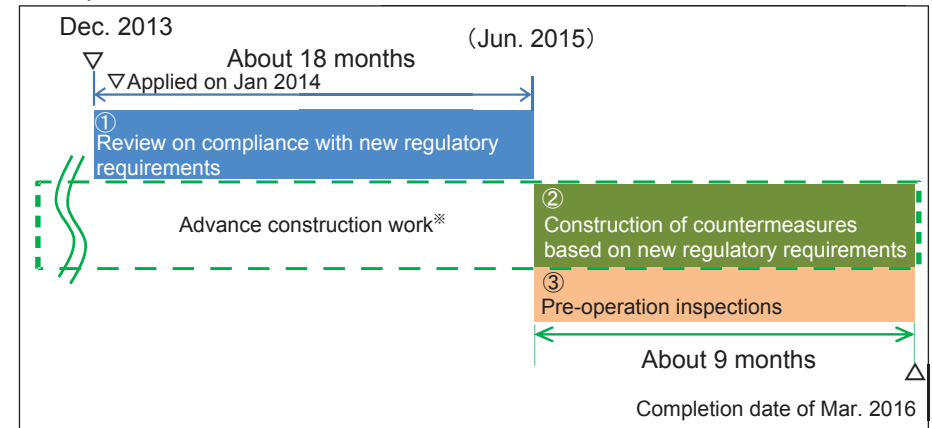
Dec. 2013

About 18 months

(Jun. 2015)

▽Applied on Jan 2014

①
Review on compliance with new regulatory requirements

Advance construction work※

②
Construction of countermeasures based on new regulatory requirements

③
Pre-operation inspections

About 9 months

Completion date of Mar. 2016